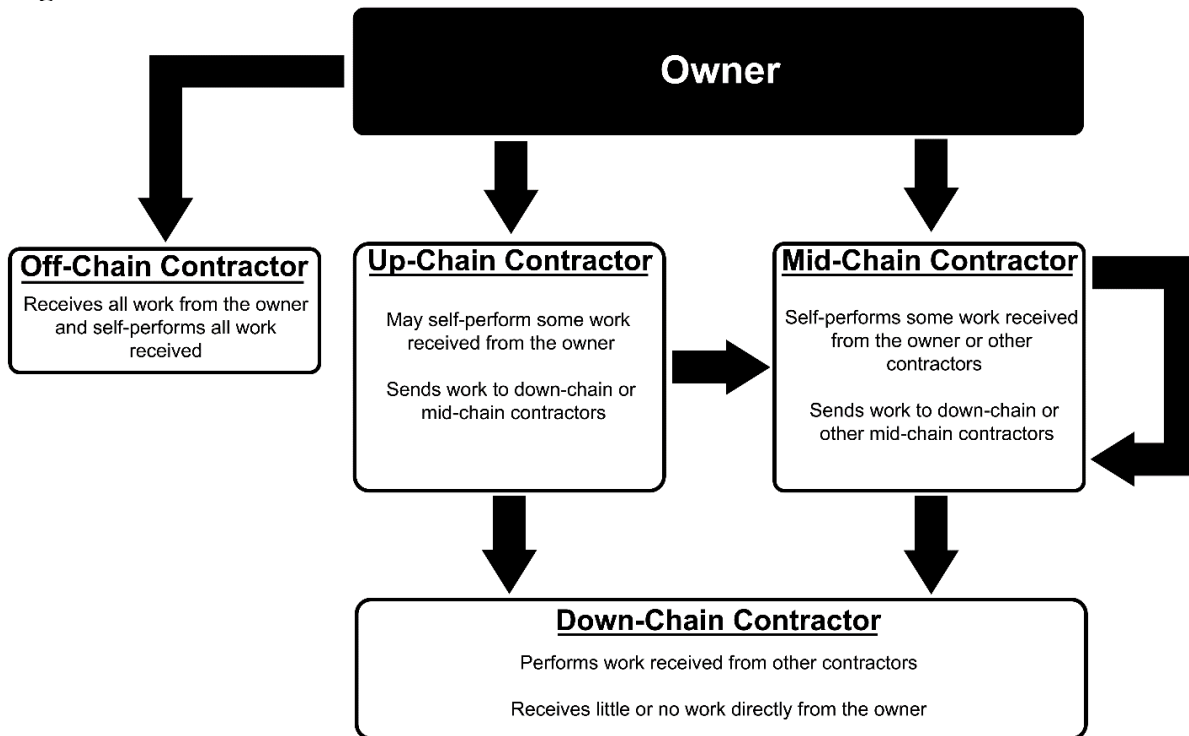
Owner

Off-Chain Contractor

Receives all work from the owner and self-performs all work received

Up-Chain Contractor

May self-perform some work received from the owner

Sends work to down-chain or mid-chain contractors

Mid-Chain Contractor

Self-performs some work received from the owner or other contractors

Sends work to down-chain or other mid-chain contractors

Down-Chain Contractor

Performs work received from other contractors

Receives little or no work directly from the owner